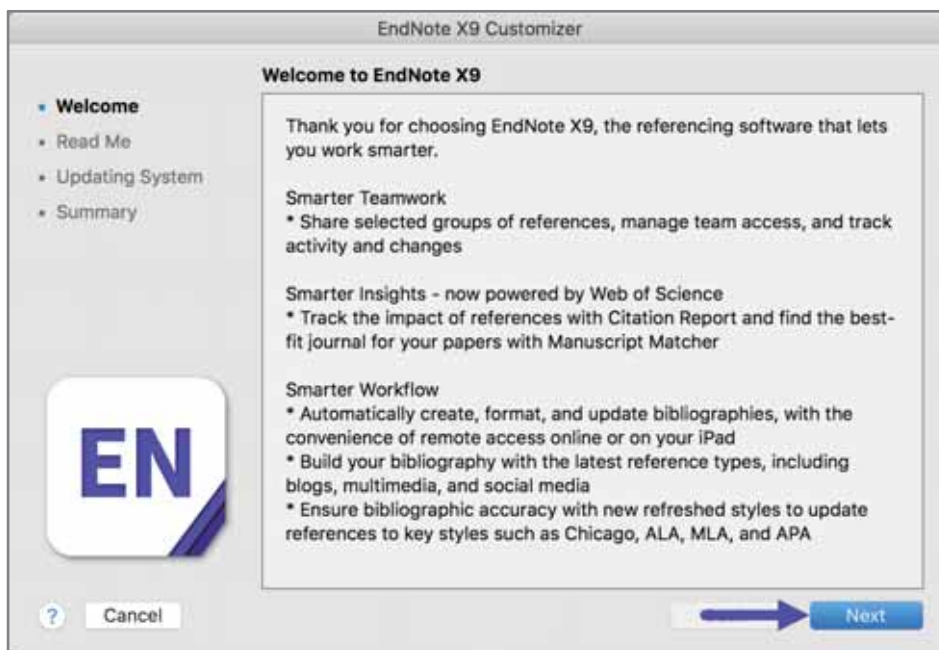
EndNote X9 Customizer

Welcome to EndNote X9

• Welcome
• Read Me
• Updating System
• Summary

Thank you for choosing EndNote X9, the referencing software that lets you work smarter.

Smarter Teamwork
* Share selected groups of references, manage team access, and track activity and changes

Smarter Insights - now powered by Web of Science
* Track the impact of references with Citation Report and find the best-fit journal for your papers with Manuscript Matcher

Smarter Workflow
* Automatically create, format, and update bibliographies, with the convenience of remote access online or on your iPad
* Build your bibliography with the latest reference types, including blogs, multimedia, and social media
* Ensure bibliographic accuracy with new refreshed styles to update references to key styles such as Chicago, ALA, MLA, and APA

EN

?
Cancel
Next